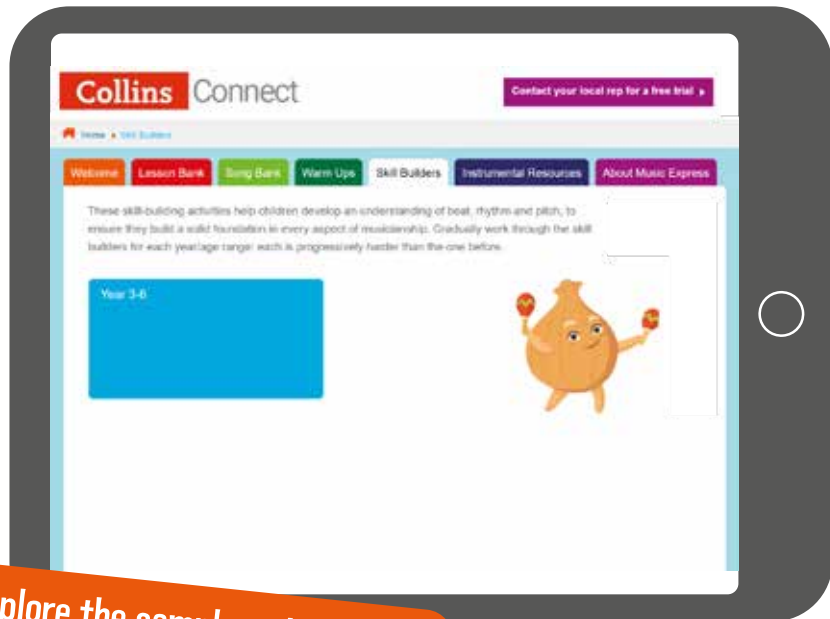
Collins Connect

Contact your local rep for a free trial ▸

Home ▸ Skill Builders

Welcome | Lesson Bank | Song Bank | Warm Ups | Skill Builders | Instrumental Resources | About Music Express

These skill-building activities help children develop an understanding of beat, rhythm and pitch, to ensure they build a solid foundation in every aspect of musicianship. Gradually work through the skill builders for each year/age range: each is progressively harder than the one before.

Year 3-6

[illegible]plore the sam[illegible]